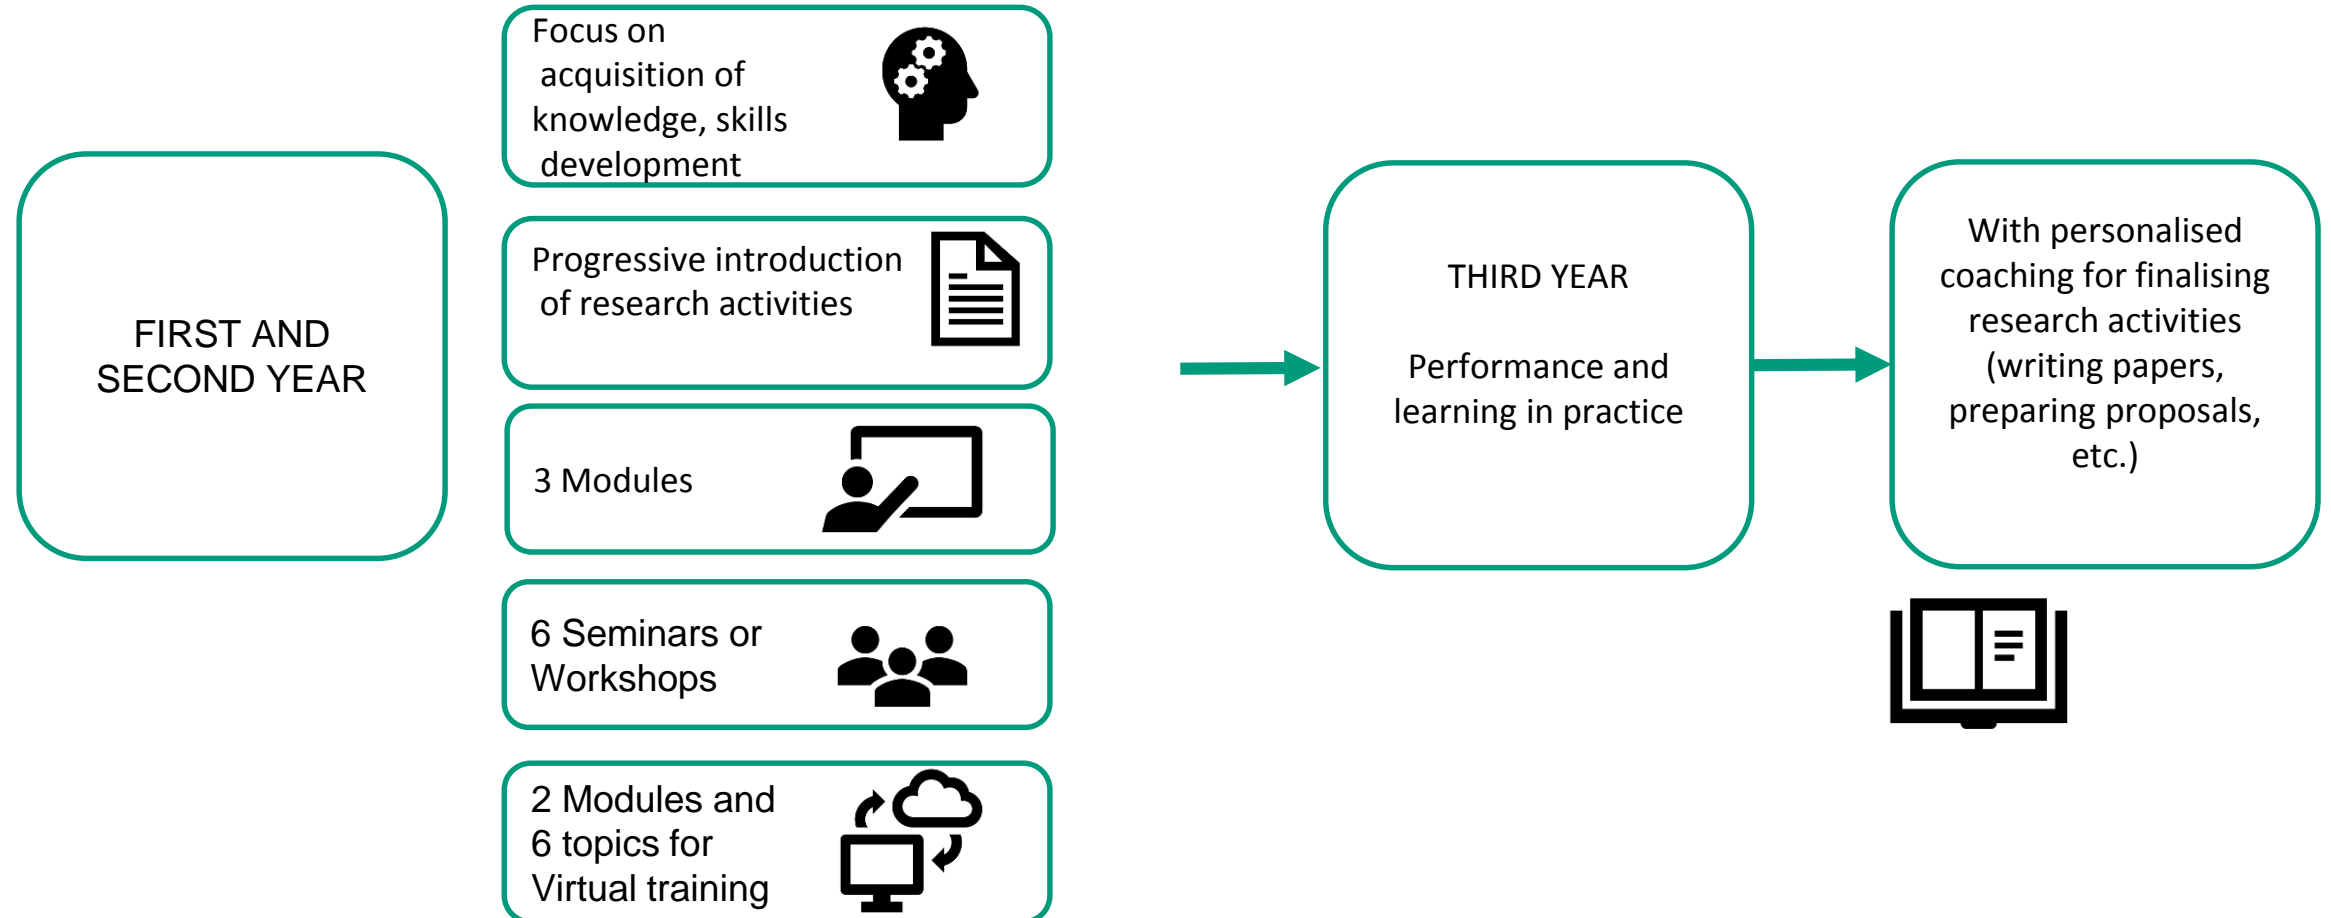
FIRST AND SECOND YEAR

Focus on acquisition of knowledge, skills development

Progressive introduction of research activities

3 Modules

6 Seminars or Workshops

2 Modules and 6 topics for Virtual training

THIRD YEAR

Performance and learning in practice

With personalised coaching for finalising research activities (writing papers, preparing proposals, etc.)